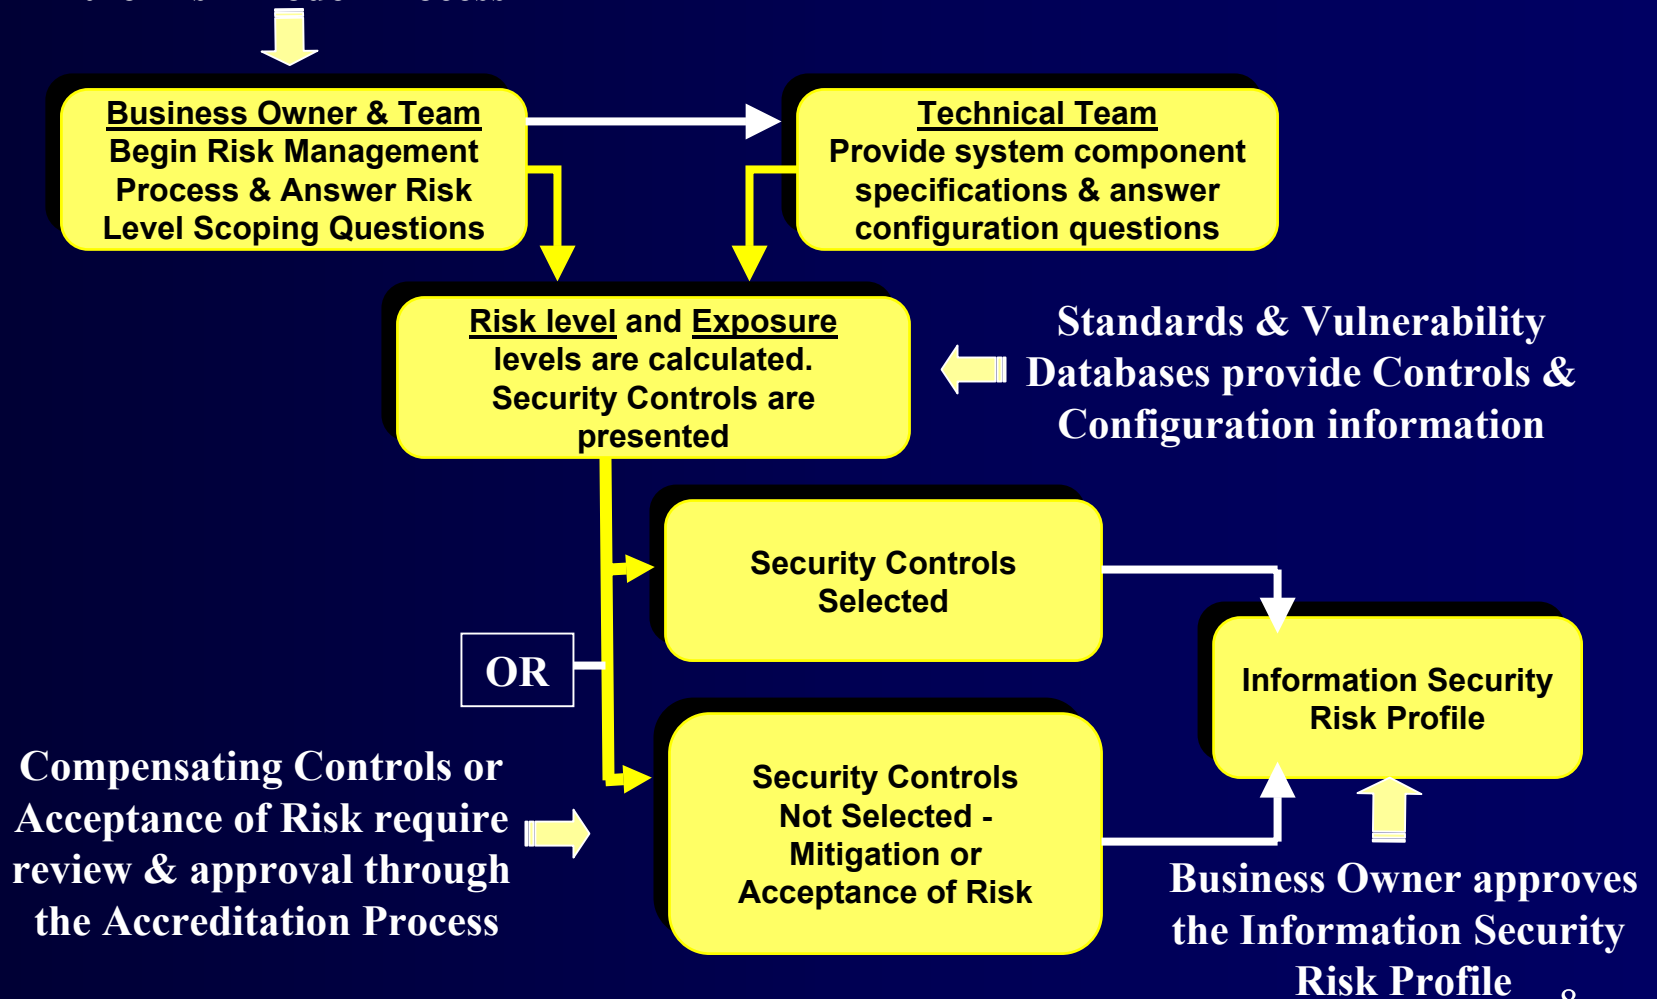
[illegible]

Business Owner & Team
Begin Risk Management Process & Answer Risk Level Scoping Questions

Technical Team
Provide system component specifications & answer configuration questions

Risk level and Exposure levels are calculated. Security Controls are presented

Standards & Vulnerability Databases provide Controls & Configuration information

Security Controls Selected

OR

Information Security Risk Profile

Security Controls Not Selected - Mitigation or Acceptance of Risk

Compensating Controls or Acceptance of Risk require review & approval through the Accreditation Process

Business Owner approves the Information Security Risk Profile

8